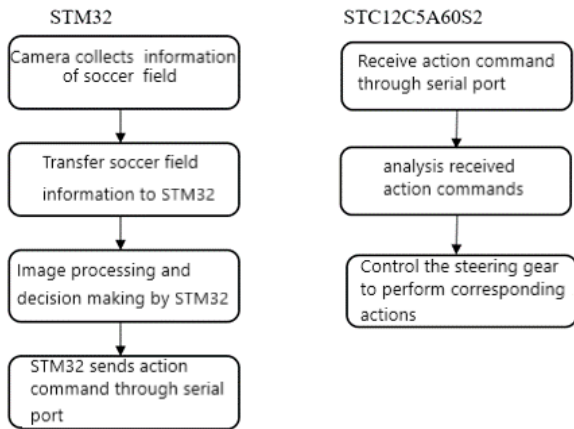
STM32

Camera collects information of soccer field

Transfer soccer field information to STM32

Image processing and decision making by STM32

STM32 sends action command through serial port

STC12C5A60S2

Receive action command through serial port

analysis received action commands

Control the steering gear to perform corresponding actions